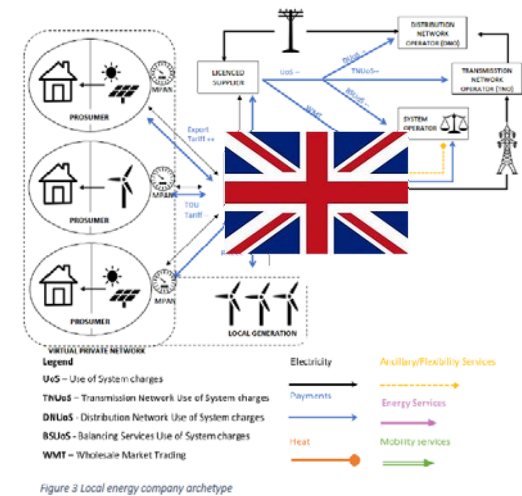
DISTRIBUTION NETWORK OPERATOR (DNO)

LICENCED SUPPLIER

TRANSMISSION NETWORK OPERATOR (TNO)

SYSTEM OPERATOR

UoS

TNUoS

DNUoS

BSUoS

WMT

MPAN

PROSUMER

Export Tariff ++

MPAN

PROSUMER

TOU Tariff

MPAN

PROSUMER

LOCAL GENERATION

VIRTUAL PRIVATE NETWORK

Legend

UoS – Use of System charges

TNUoS – Transmission Network Use of System charges

DNUoS - Distribution Network Use of System charges

BSUoS – Balancing Services Use of System charges

WMT – Wholesale Market Trading

Electricity

Payments

Heat

Ancillary/Flexibility Services

Energy Services

Mobility services

Figure 3 Local energy company archetype